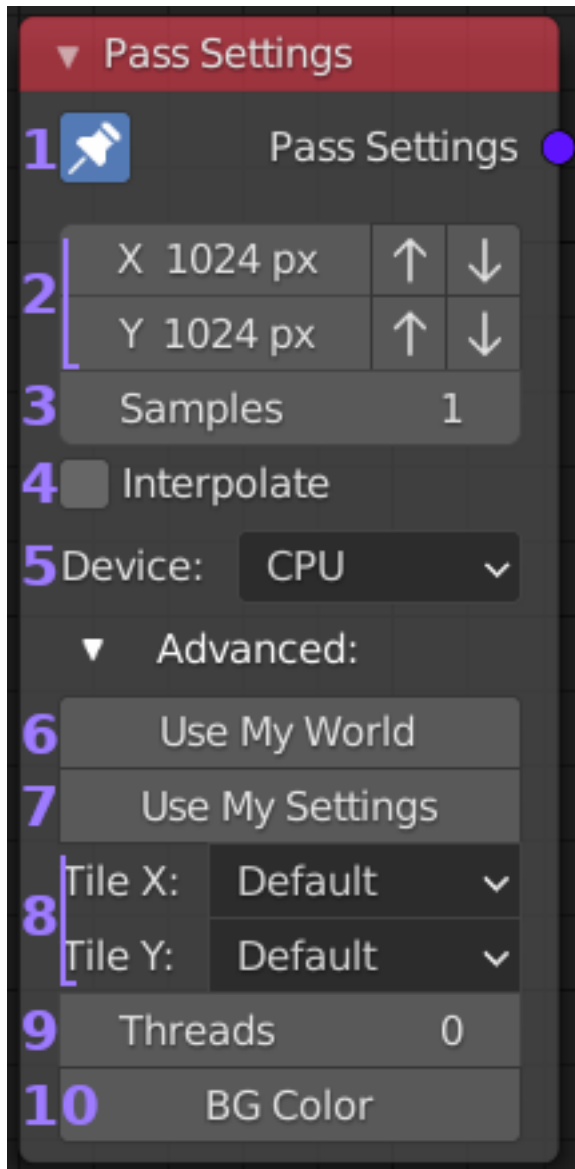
▼ Pass Settings

1 Pass Settings

2 X 1024 px ↑ ↓
Y 1024 px ↑ ↓

3 Samples 1

4 Interpolate

5 Device: CPU

▼ Advanced:

6 Use My World

7 Use My Settings

8 Tile X: Default
Tile Y: Default

9 Threads 0

10 BG Color